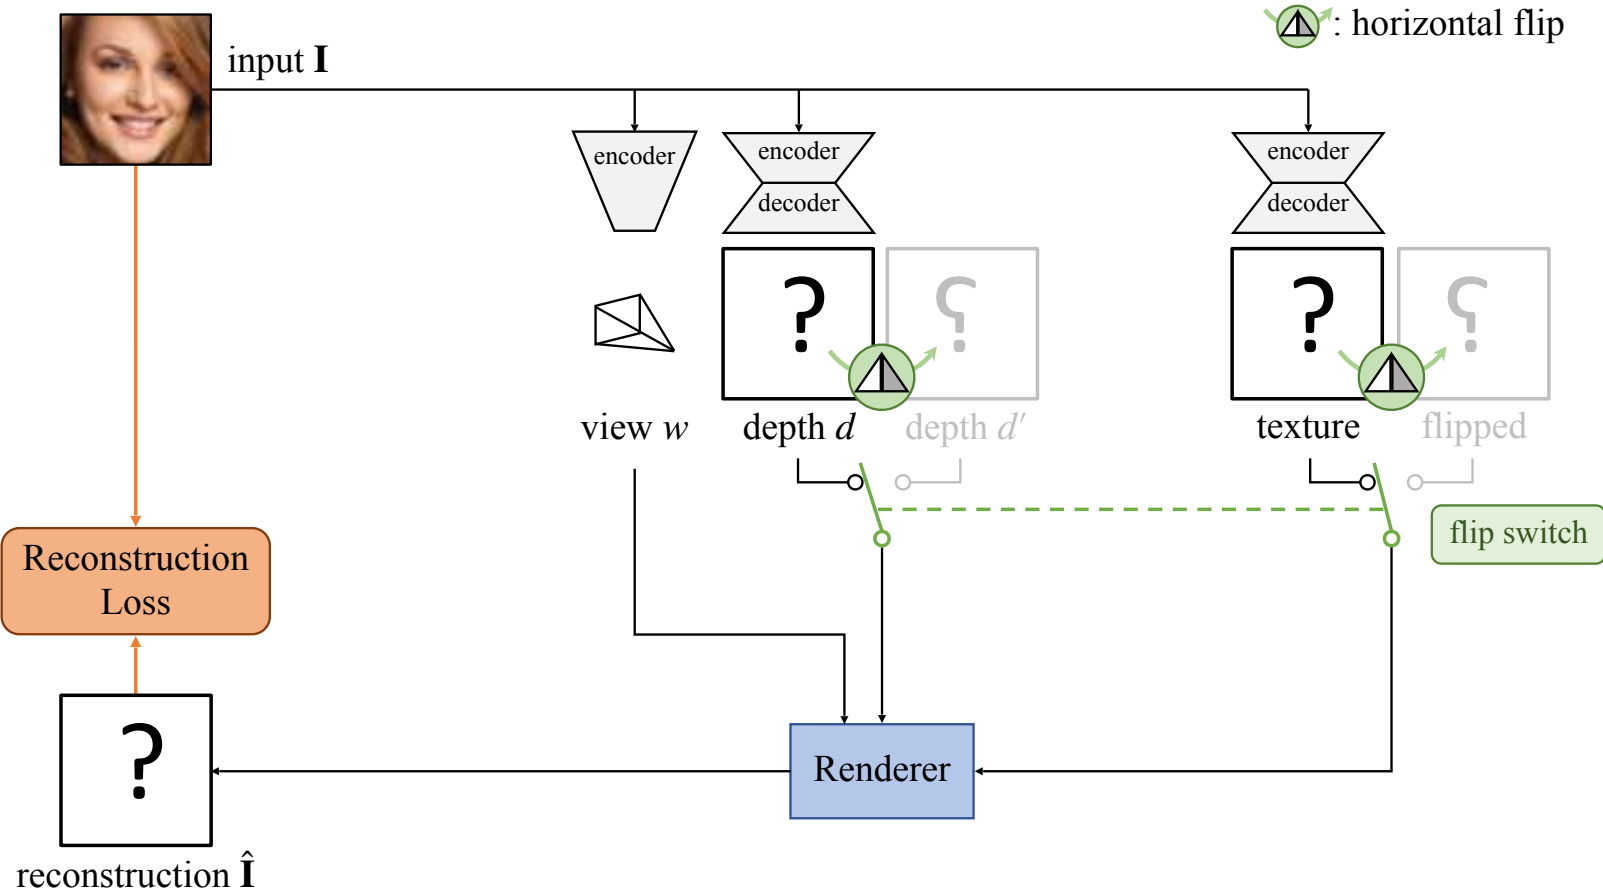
: horizontal flip

input $\mathbf{I}$

encoder

encoder

decoder

encoder

decoder

?

?

?

?

view $w$

depth $d$

depth $d'$

texture

flipped

flip switch

Reconstruction Loss

?

Renderer

reconstruction $\hat{\mathbf{I}}$